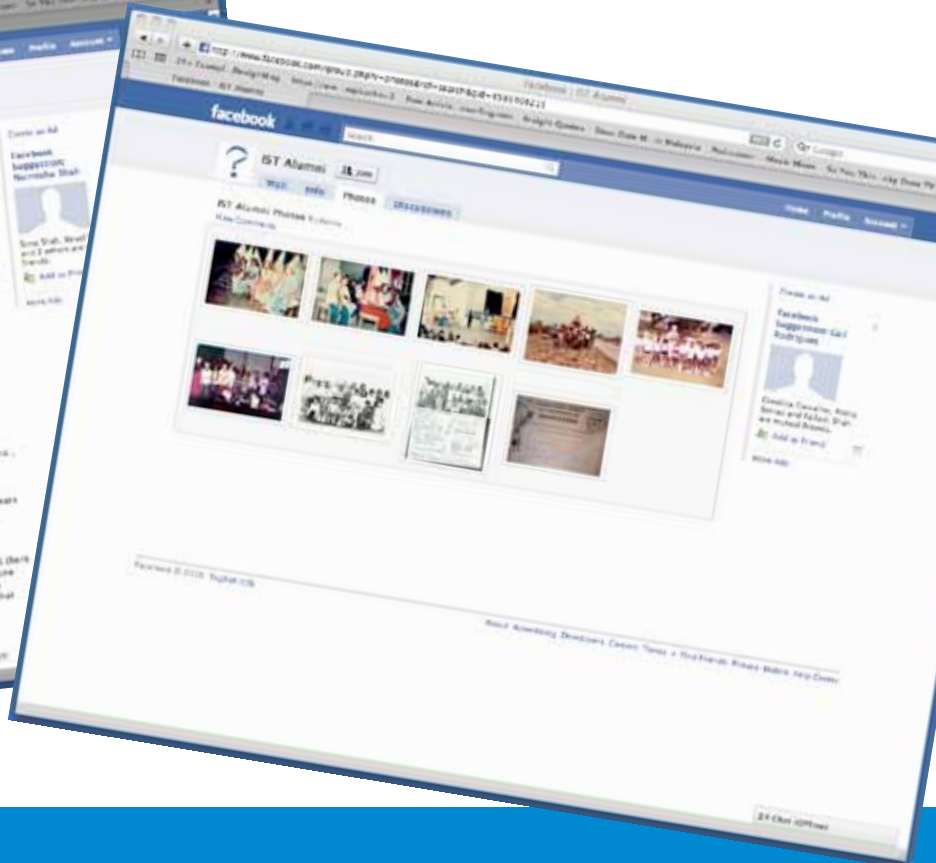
Facebook | IST Alumni

http://www.facebook.com/group.php?v=photos&gid=

facebook

Search

IST Alumni

Join

Wall

Info

Photos

Discussions

IST Alumni Photos

View Comments

Home

Profile

Account

Create an Ad

Facebook Suggestion: Gail Rodrigues

Add as Friend

More Ads

Facebook © 2010 English (US)

About Advertising Developers Careers Terms • Find Friends Privacy Mobile Help Center

Chat (Offline)

Create an Ad

Facebook Suggestion: Narinsha Shah

Add as Friend

More Ads